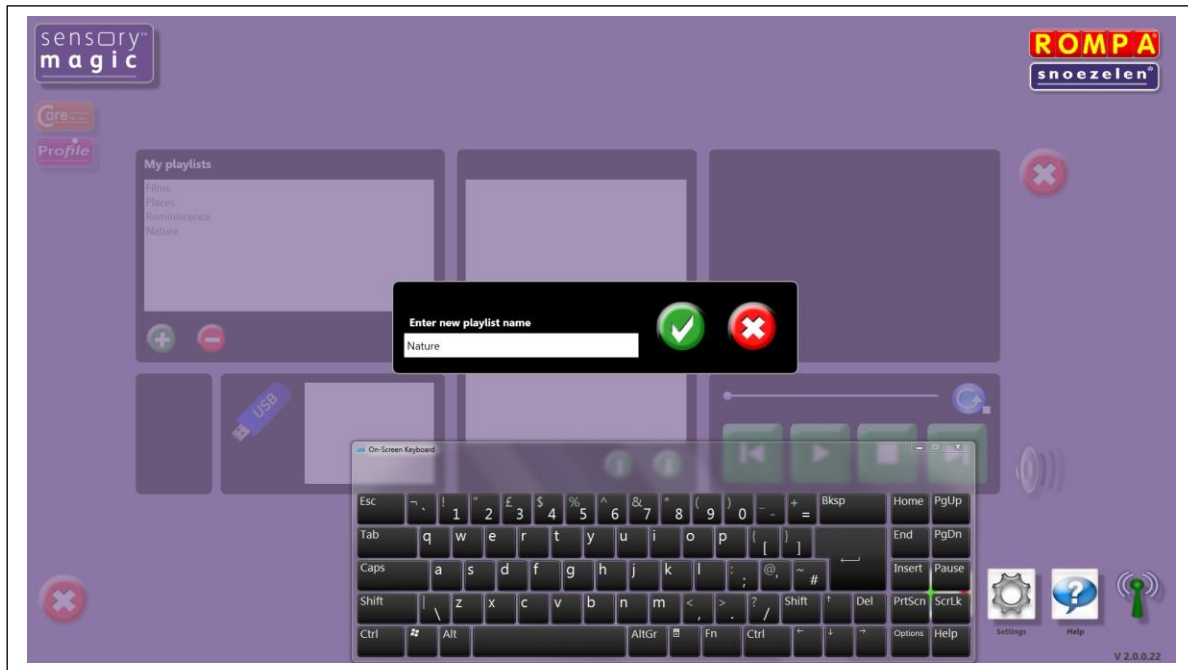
sensory™
magic

ROMPA
snoezelen®

Core
Profile

My playlists
Films
Places
Reminiscence
Nature

Enter new playlist name
Nature

USB

On-Screen Keyboard

| Esc | ¬ ` | ! 1 | " 2 | £ 3 | $ 4 | % 5 | ^ 6 | & 7 | * 8 | ( 9 | ) 0 | _ - | + = | Bksp | Home | PgUp |
|---|---|---|---|---|---|---|---|---|---|---|---|---|---|---|---|---|
| Tab | q | w | e | r | t | y | u | i | o | p | { [ | } ] | | | End | PgDn |
| Caps | a | s | d | f | g | h | j | k | l | : ; | @ ' | ~ # | | | Insert | Pause |
| Shift | \| \ | z | x | c | v | b | n | m | < , | > . | ? / | Shift | ↑ | Del | PrtScn | ScrLk |
| Ctrl | | Alt | | | | | | AltGr | | Fn | Ctrl | ← | ↓ | → | Options | Help |

Settings
Help

V 2.0.0.22